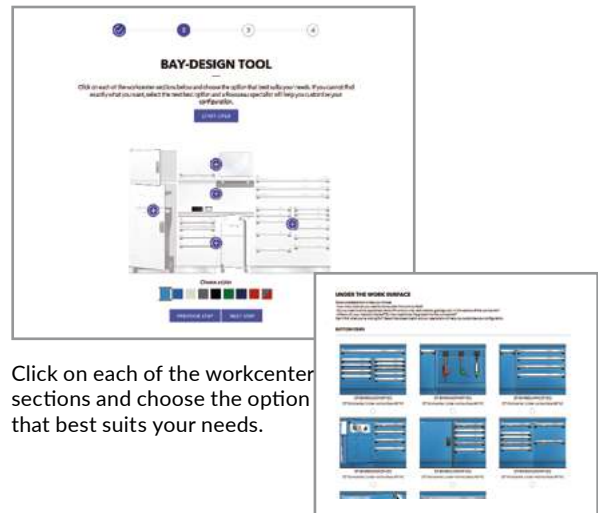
2 3 4

BAY-DESIGN TOOL

Click on each of the workcenter sections below and choose the option that best suits your needs. If you cannot find exactly what you want, select the best-fit option and a Rousseau specialist will help you customize your configuration.

START OVER

Choose color

PREVIOUS STEP NEXT STEP

Click on each of the workcenter sections and choose the option that best suits your needs.

UNDER THE WORK SURFACE

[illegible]

BOTTOM PARTS

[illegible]